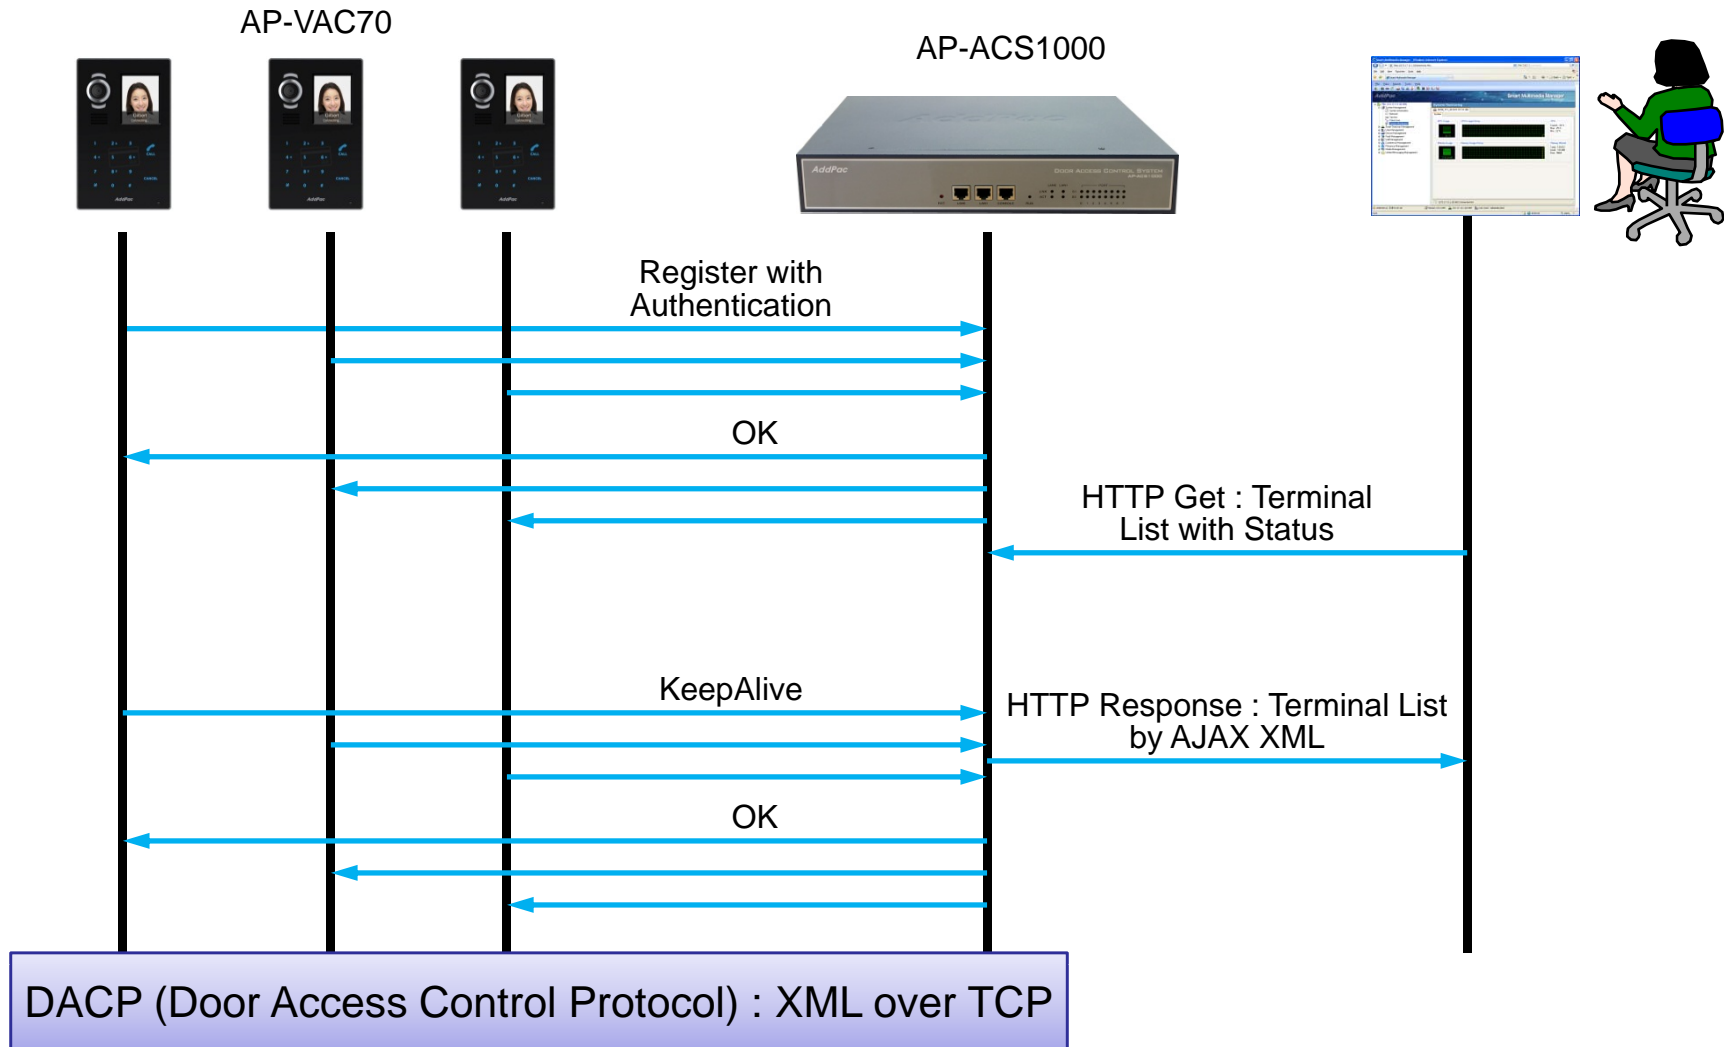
AP-VAC70

AP-ACS1000

AddPac

Register with Authentication

OK

HTTP Get : Terminal List with Status

KeepAlive

HTTP Response : Terminal List by AJAX XML

OK

DACP (Door Access Control Protocol) : XML over TCP